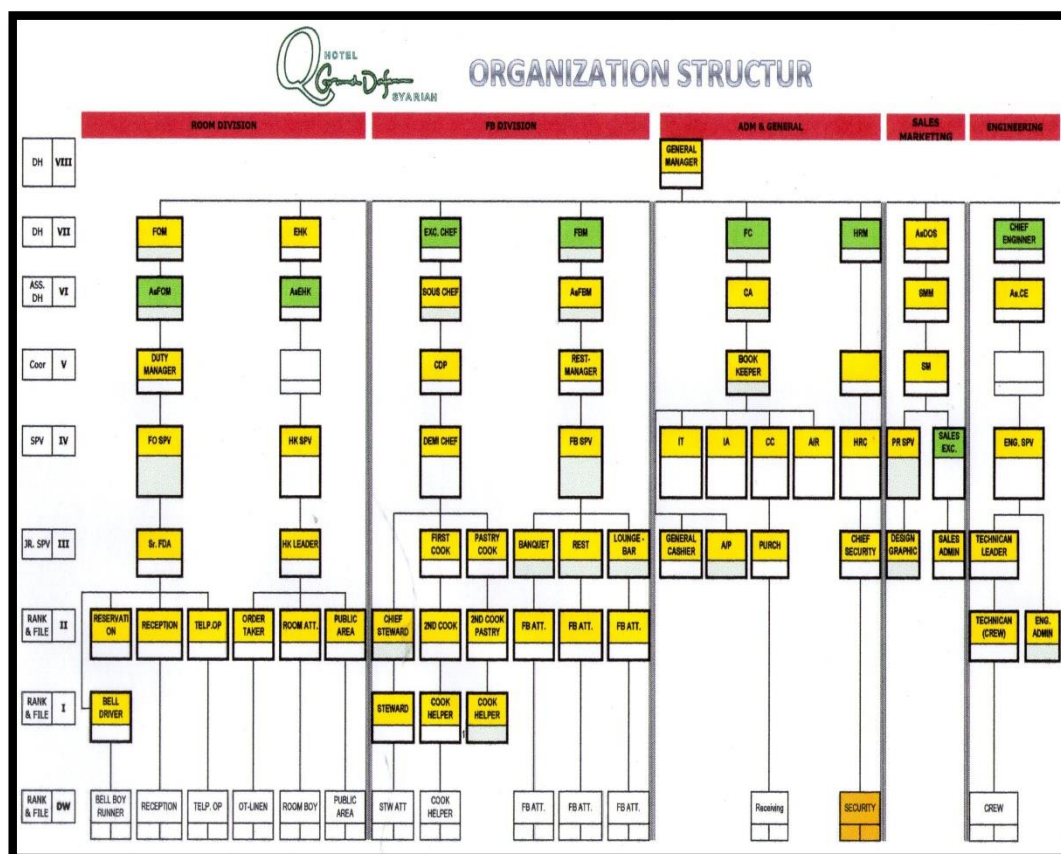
HOTEL
Q Grand Dafam
SYARIAH

ORGANIZATION STRUCTUR

ROOM DIVISION
FB DIVISION
ADM & GENERAL
SALES MARKETING
ENGINEERING

DH VIII
GENERAL MANAGER

DH VII
FOM
EHK
EXC. CHEF
FBM
FC
HRM
AsDOS
CHIEF ENGINNER

ASS. DH VI
AsFOM
AsEHK
SOUS CHEF
AsFBM
CA
SMM
As.CE

Coor V
DUTY MANAGER
CDP
REST-MANAGER
BOOK KEEPER
SM

SPV IV
FO SPV
HK SPV
DEMI CHEF
FB SPV
IT
IA
CC
AIR
HRC
PR SPV
SALES EXC.
ENG. SPV

JR. SPV III
Sr. FDA
HK LEADER
FIRST COOK
PASTRY COOK
BANQUET
REST
LOUNGE - BAR
GENERAL CASHIER
A/P
PURCH
CHIEF SECURITY
DESIGN GRAPHIC
SALES ADMIN
TECHNICAN LEADER

RANK & FILE II
RESERVATI ON
RECEPTION
TELP. OP
ORDER TAKER
ROOM ATT.
PUBLIC AREA
CHIEF STEWARD
2ND COOK
2ND COOK PASTRY
FB ATT.
FB ATT.
FB ATT.
TECHNICAN (CREW)
ENG. ADMIN

RANK & FILE I
BELL DRIVER
STEWARD
COOK HELPER
COOK HELPER

RANK & FILE DW
BELL BOY RUNNER
RECEPTION
TELP. OP
OT-LINEN
ROOM BOY
PUBLIC AREA
STW ATT
COOK HELPER
FB ATT.
FB ATT.
FB ATT.
Receiving
SECURITY
CREW